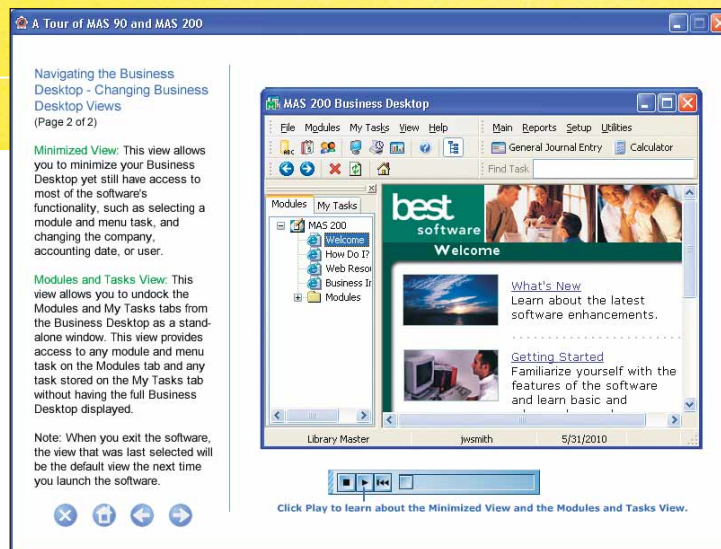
A Tour of MAS 90 and MAS 200

Navigating the Business Desktop - Changing Business Desktop Views
(Page 2 of 2)

Minimized View: This view allows you to minimize your Business Desktop yet still have access to most of the software's functionality, such as selecting a module and menu task, and changing the company, accounting date, or user.

Modules and Tasks View: This view allows you to undock the Modules and My Tasks tabs from the Business Desktop as a standalone window. This view provides access to any module and menu task on the Modules tab and any task stored on the My Tasks tab without having the full Business Desktop displayed.

Note: When you exit the software, the view that was last selected will be the default view the next time you launch the software.

MAS 200 Business Desktop

File Modules My Tasks View Help

Main Reports Setup Utilities

General Journal Entry Calculator

Find Task

Modules My Tasks

MAS 200
Welcome
How Do I?
Web Reso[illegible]
Business In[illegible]
Modules

best software
Welcome

What's New
Learn about the latest software enhancements.

Getting Started
Familiarize yourself with the features of the software and learn basic and

Library Master jwsmith 5/31/2010

Click Play to learn about the Minimized View and the Modules and Tasks View.